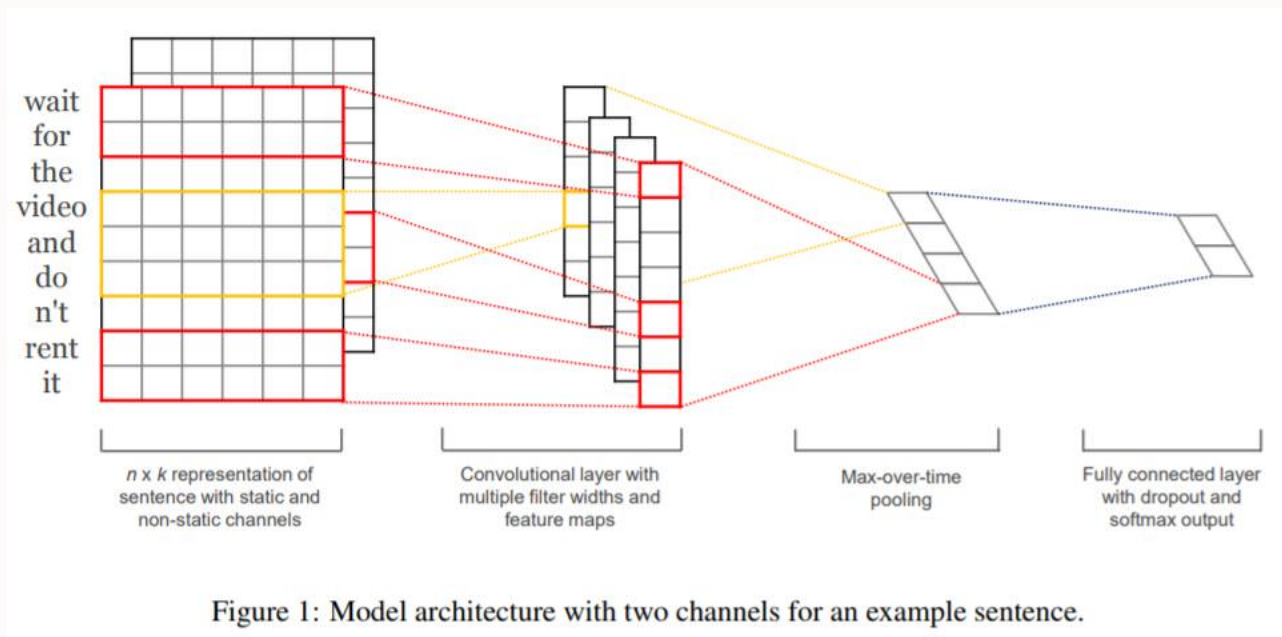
wait
for
the
video
and
do
n't
rent
it

n x k representation of sentence with static and non-static channels

Convolutional layer with multiple filter widths and feature maps

Max-over-time pooling

Fully connected layer with dropout and softmax output

Figure 1: Model architecture with two channels for an example sentence.